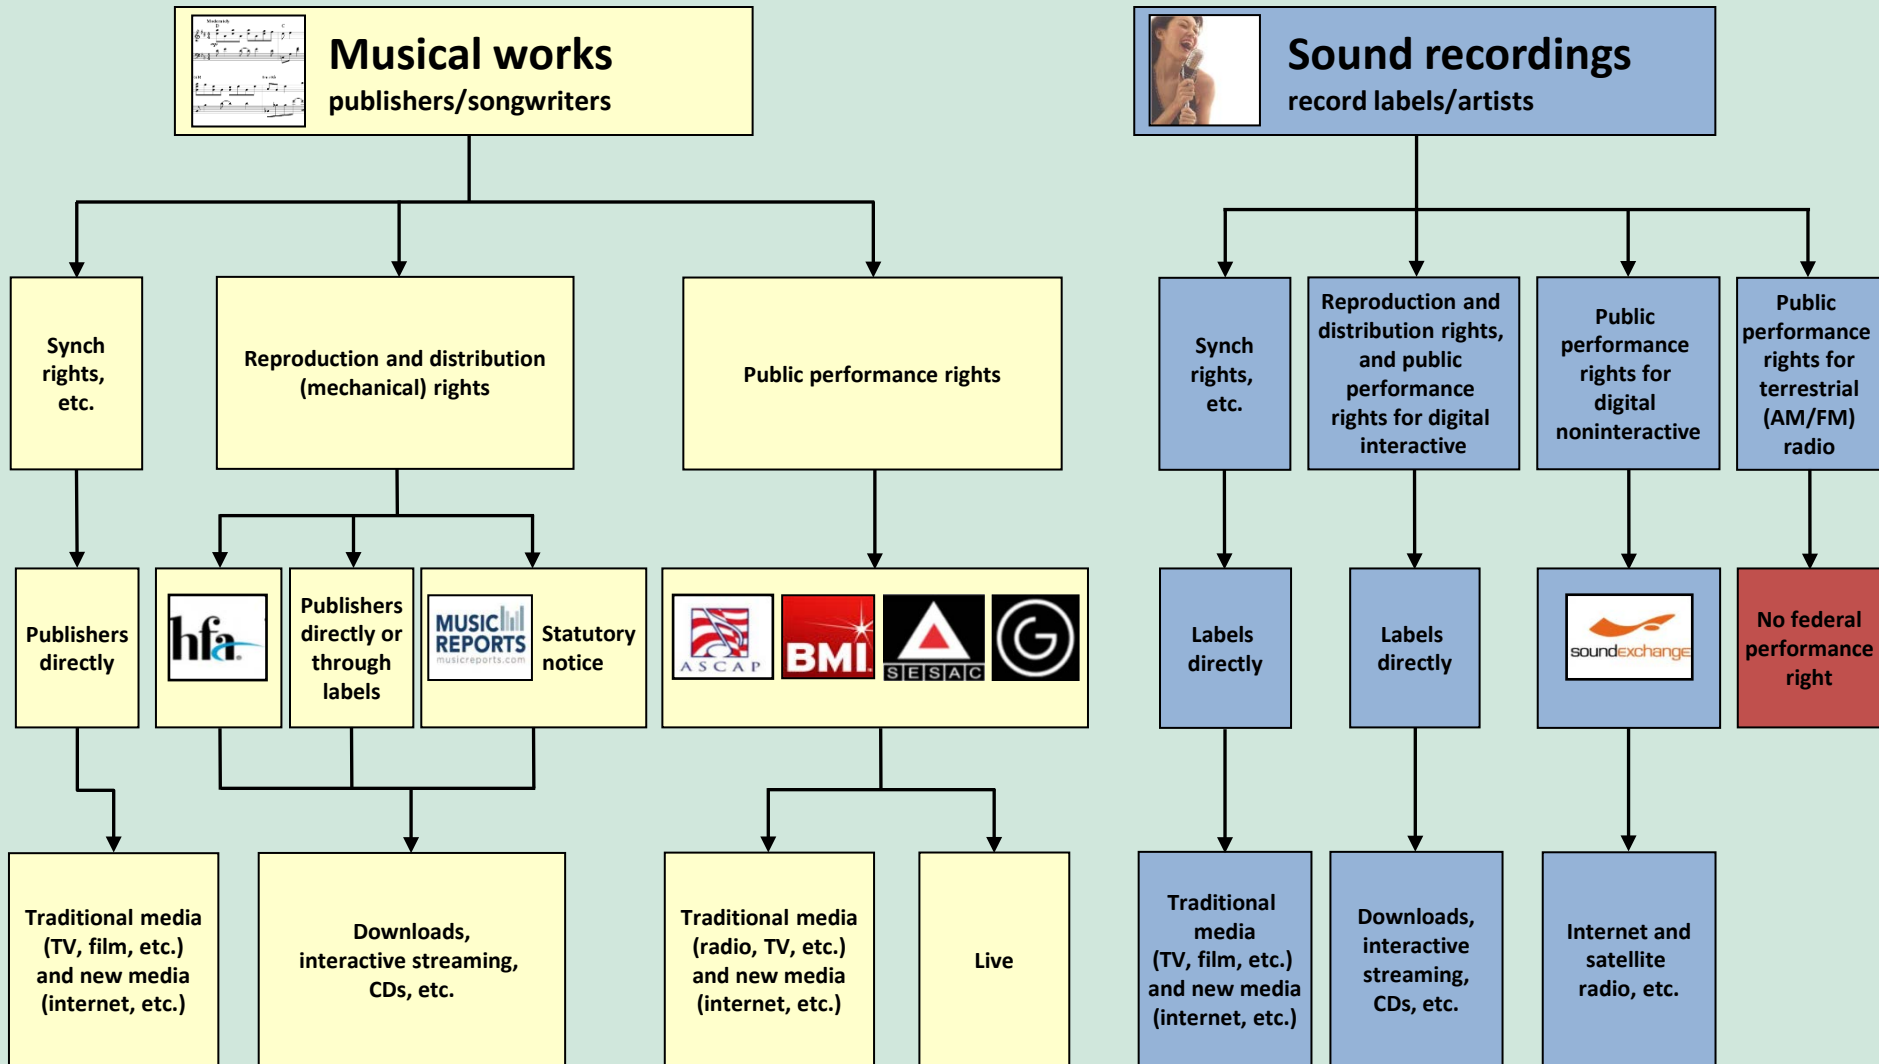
Musical works
publishers/songwriters

Sound recordings
record labels/artists

Synch rights, etc.

Reproduction and distribution (mechanical) rights

Public performance rights

Synch rights, etc.

Reproduction and distribution rights, and public performance rights for digital interactive

Public performance rights for digital noninteractive

Public performance rights for terrestrial (AM/FM) radio

Publishers directly

hfa

Publishers directly or through labels

MUSIC REPORTS musicreports.com

Statutory notice

ASCAP

BMI

SESAC

Labels directly

Labels directly

soundexchange

No federal performance right

Traditional media (TV, film, etc.) and new media (internet, etc.)

Downloads, interactive streaming, CDs, etc.

Traditional media (radio, TV, etc.) and new media (internet, etc.)

Live

Traditional media (TV, film, etc.) and new media (internet, etc.)

Downloads, interactive streaming, CDs, etc.

Internet and satellite radio, etc.